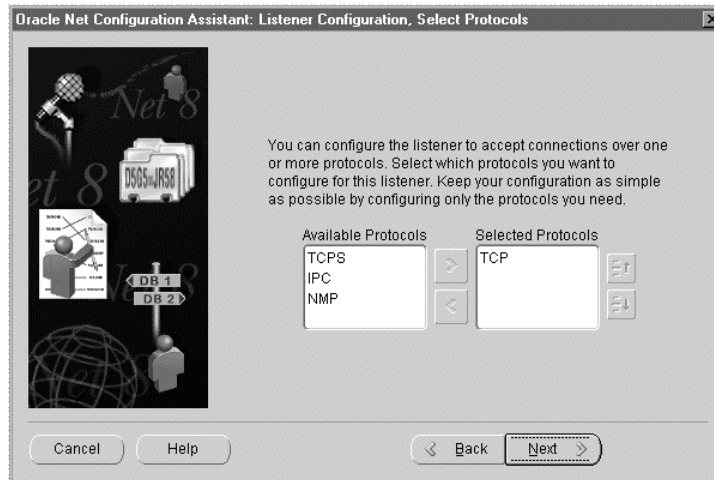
Oracle Net Configuration Assistant: Listener Configuration, Select Protocols

Net 8

et 8

Net 8

DS95=JR58

DB 1

DB 2

You can configure the listener to accept connections over one or more protocols. Select which protocols you want to configure for this listener. Keep your configuration as simple as possible by configuring only the protocols you need.

Available Protocols
TCPS
IPC
NMP

Selected Protocols
TCP

>

<

Cancel

Help

< Back

Next >